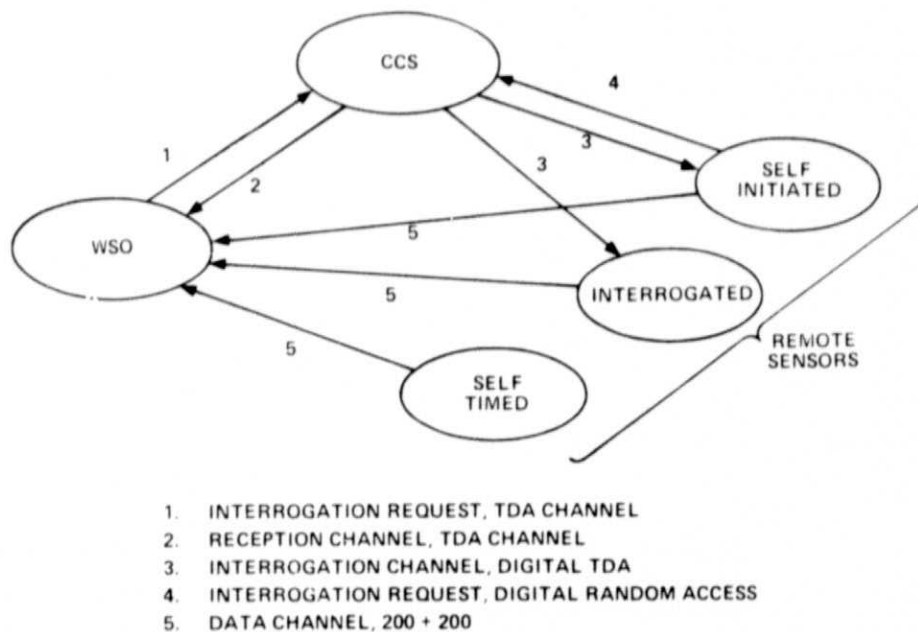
CCS

4

1

3

2

3

SELF INITIATED

WSO

5

5

INTERROGATED

REMOTE SENSORS

5

SELF TIMED

1. INTERROGATION REQUEST, TDA CHANNEL
2. RECEPTION CHANNEL, TDA CHANNEL
3. INTERROGATION CHANNEL, DIGITAL TDA
4. INTERROGATION REQUEST, DIGITAL RANDOM ACCESS
5. DATA CHANNEL, 200 + 200